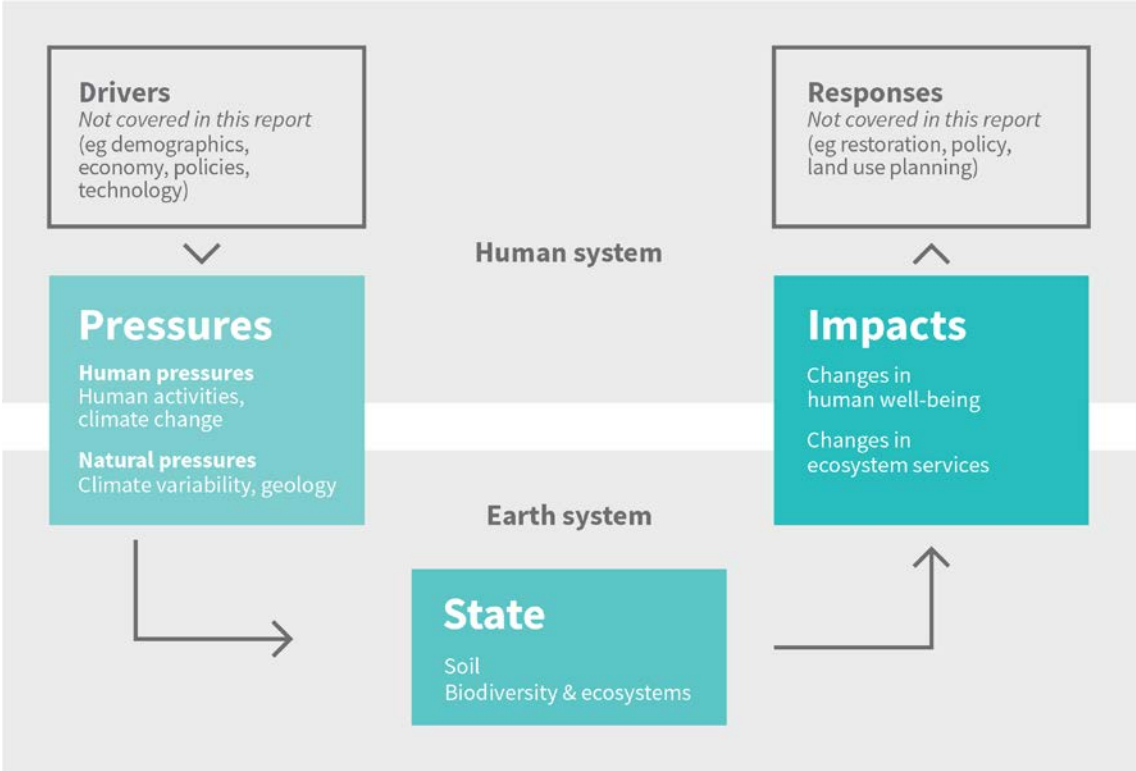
Drivers
Not covered in this report
(eg demographics, economy, policies, technology)

Responses
Not covered in this report
(eg restoration, policy, land use planning)

Human system

Pressures
Human pressures
Human activities, climate change
Natural pressures
Climate variability, geology

Impacts
Changes in human well-being
Changes in ecosystem services

Earth system

State
Soil
Biodiversity & ecosystems